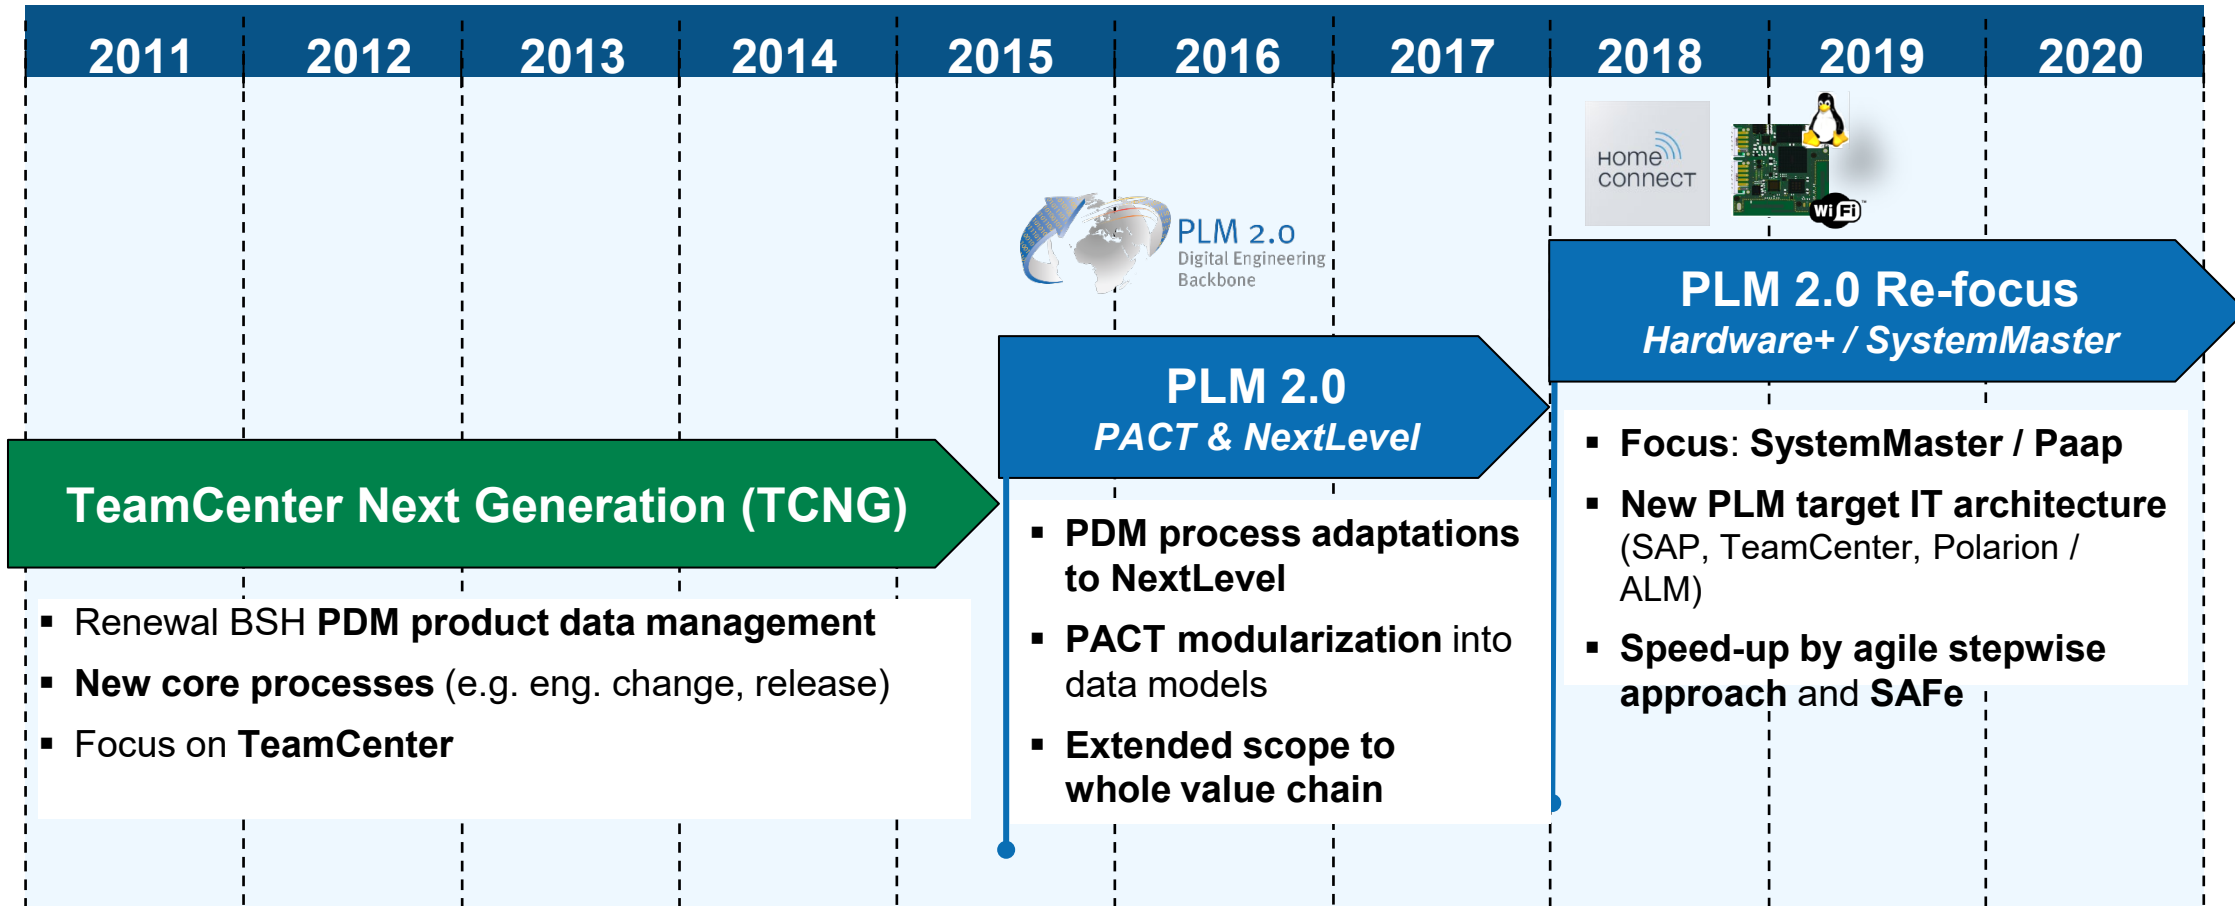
2011 2012 2013 2014 2015 2016 2017 2018 2019 2020

HOME CONNECT

Wi Fi

PLM 2.0
Digital Engineering Backbone

PLM 2.0 Re-focus
Hardware+ / SystemMaster

PLM 2.0
PACT & NextLevel

TeamCenter Next Generation (TCNG)

▪ Focus: SystemMaster / Paap
▪ New PLM target IT architecture (SAP, TeamCenter, Polarion / ALM)
▪ Speed-up by agile stepwise approach and SAFe

▪ PDM process adaptations to NextLevel
▪ PACT modularization into data models
▪ Extended scope to whole value chain

▪ Renewal BSH PDM product data management
▪ New core processes (e.g. eng. change, release)
▪ Focus on TeamCenter